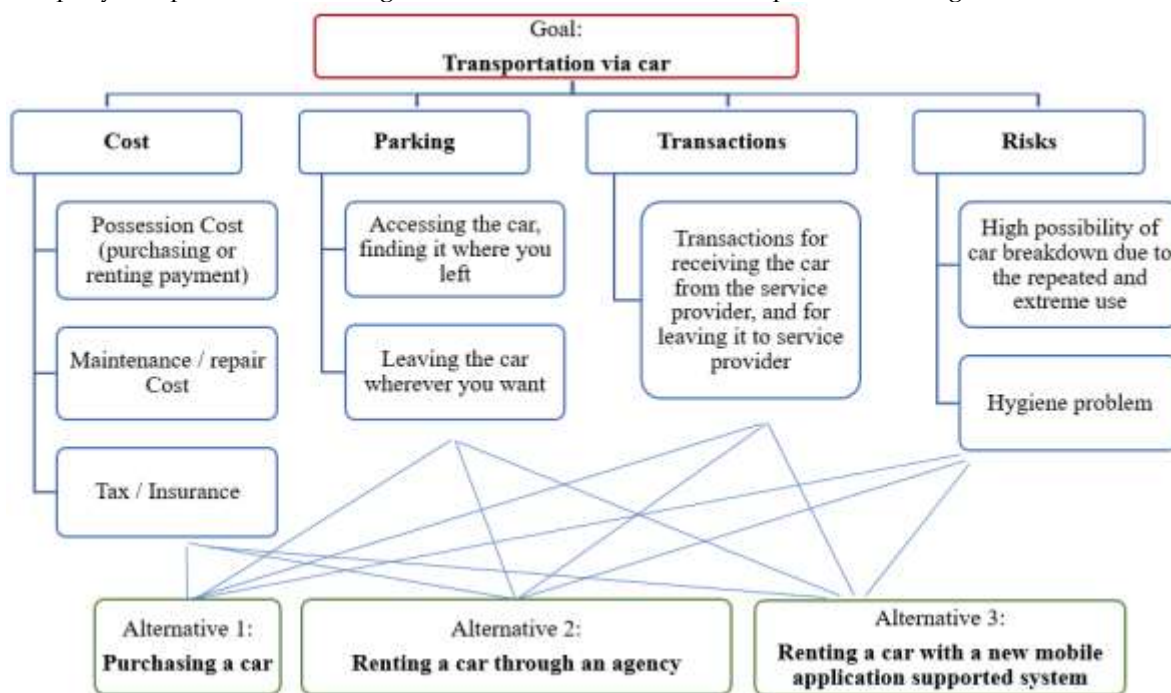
Goal:
Transportation via car

Cost

Possession Cost (purchasing or renting payment)

Maintenance / repair Cost

Tax / Insurance

Parking

Accessing the car, finding it where you left

Leaving the car wherever you want

Transactions

Transactions for receiving the car from the service provider, and for leaving it to service provider

Risks

High possibility of car breakdown due to the repeated and extreme use

Hygiene problem

Alternative 1:
Purchasing a car

Alternative 2:
Renting a car through an agency

Alternative 3:
Renting a car with a new mobile application supported system